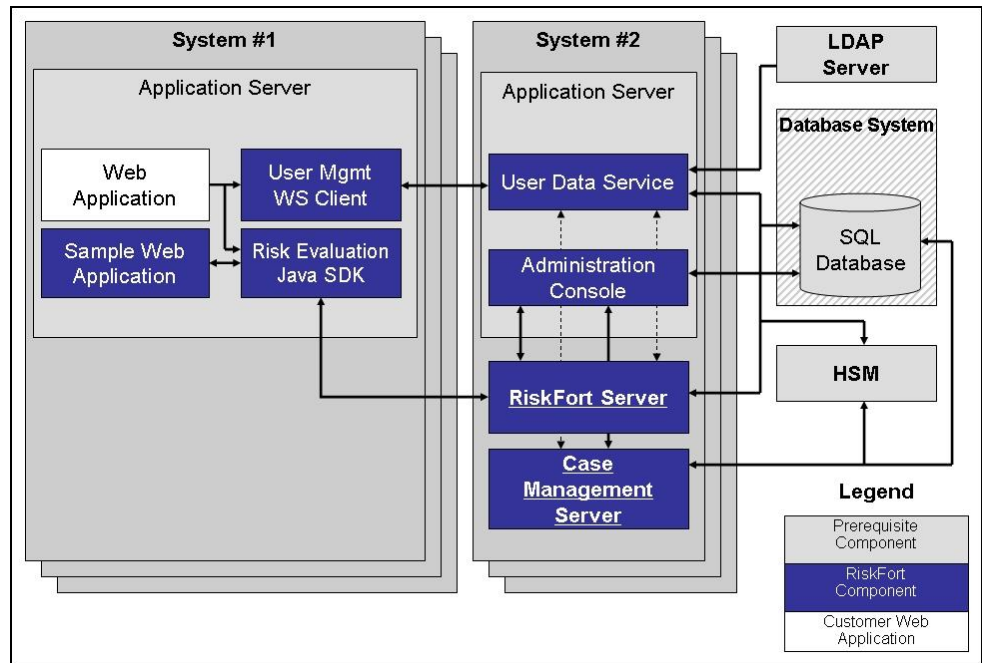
System #1

Application Server

Web Application

User Mgmt WS Client

Sample Web Application

Risk Evaluation Java SDK

System #2

Application Server

User Data Service

Administration Console

RiskFort Server

Case Management Server

LDAP Server

Database System

SQL Database

HSM

Legend

Prerequisite Component

RiskFort Component

Customer Web Application